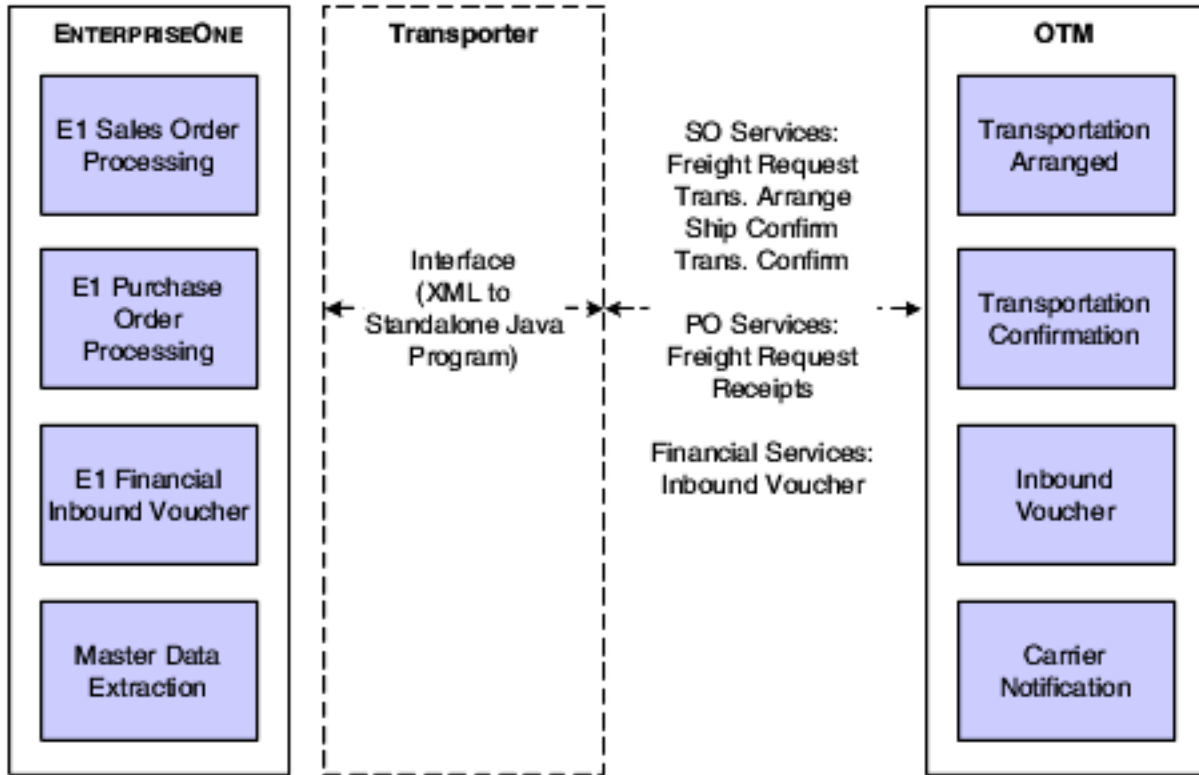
ENTERPRISEONE

E1 Sales Order Processing

E1 Purchase Order Processing

E1 Financial Inbound Voucher

Master Data Extraction

Transporter

Interface (XML to Standalone Java Program)

SO Services: Freight Request Trans. Arrange Ship Confirm Trans. Confirm

PO Services: Freight Request Receipts

Financial Services: Inbound Voucher

OTM

Transportation Arranged

Transportation Confirmation

Inbound Voucher

Carrier Notification